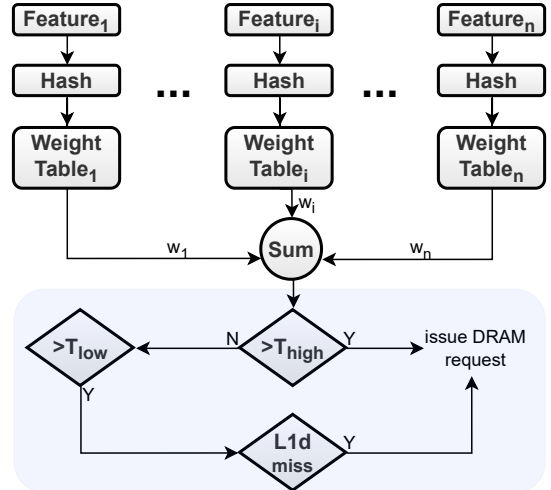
$Feature_1$

Hash

Weight $Table_1$

...

$Feature_i$

Hash

Weight $Table_i$

...

$Feature_n$

Hash

Weight $Table_n$

$w_1$

$w_i$

$w_n$

Sum

$>T_{low}$

N

$>T_{high}$

Y

issue DRAM request

Y

L1d miss

Y